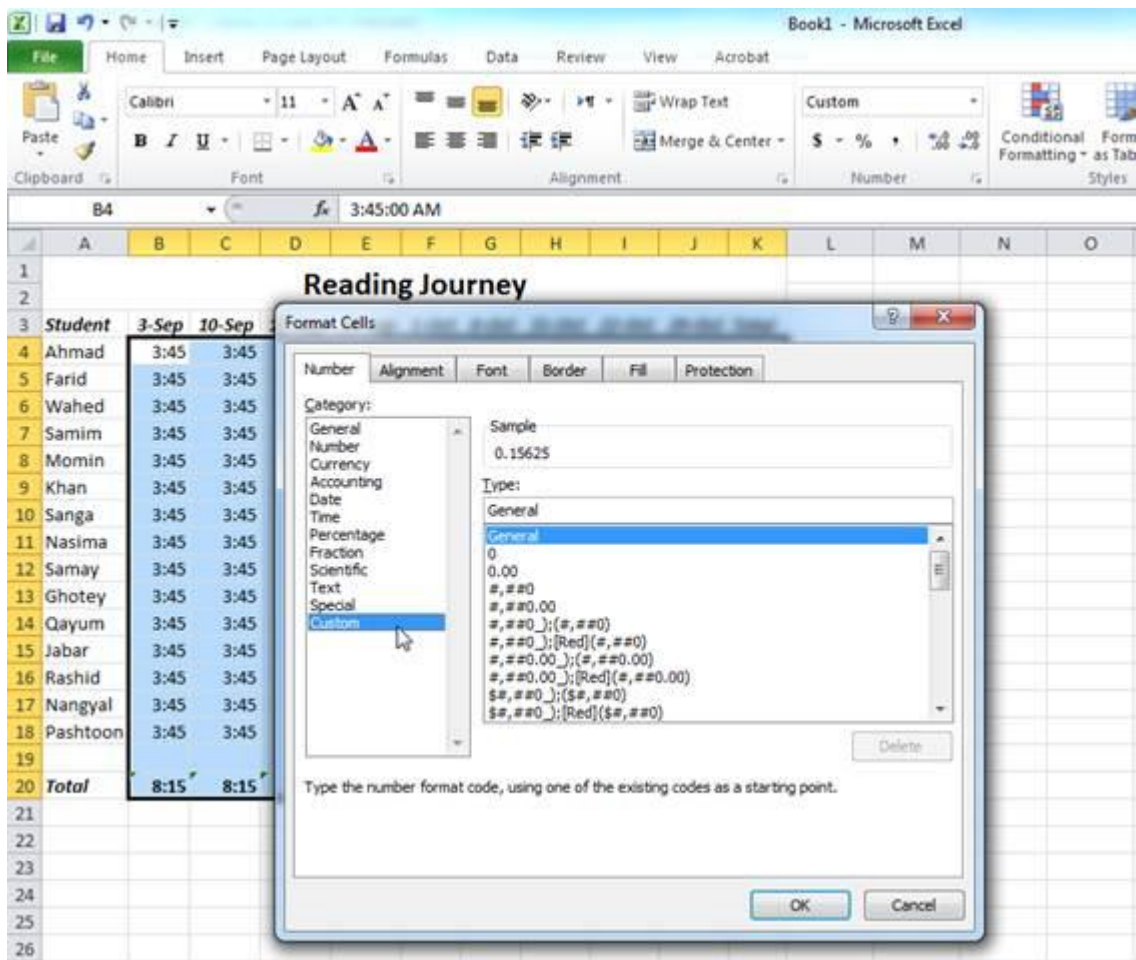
Book1 - Microsoft Excel

File Home Insert Page Layout Formulas Data Review View Acrobat

Paste
Clipboard
Calibri 11 $A^{\wedge}$ $A^{\vee}$
B I U
Font
Wrap Text
Merge & Center
Alignment
Custom
$ % ,
Number
Conditional Formatting
Form as Tab
Styles

B4 $f_x$ 3:45:00 AM

| | A | B | C | D | E | F | G | H | I | J | K | L | M | N | O |
|---|---|---|---|---|---|---|---|---|---|---|---|---|---|---|---|
| 1 | | | | | | | | | | | | | | | |
| 2 | | | | Reading Journey | | | | | | | | | | | |
| 3 | Student | 3-Sep | 10-Sep | | | | | | | | | | | | |
| 4 | Ahmad | 3:45 | 3:45 | | | | | | | | | | | | |
| 5 | Farid | 3:45 | 3:45 | | | | | | | | | | | | |
| 6 | Wahed | 3:45 | 3:45 | | | | | | | | | | | | |
| 7 | Samim | 3:45 | 3:45 | | | | | | | | | | | | |
| 8 | Momin | 3:45 | 3:45 | | | | | | | | | | | | |
| 9 | Khan | 3:45 | 3:45 | | | | | | | | | | | | |
| 10 | Sanga | 3:45 | 3:45 | | | | | | | | | | | | |
| 11 | Nasima | 3:45 | 3:45 | | | | | | | | | | | | |
| 12 | Samay | 3:45 | 3:45 | | | | | | | | | | | | |
| 13 | Ghotey | 3:45 | 3:45 | | | | | | | | | | | | |
| 14 | Qayum | 3:45 | 3:45 | | | | | | | | | | | | |
| 15 | Jabar | 3:45 | 3:45 | | | | | | | | | | | | |
| 16 | Rashid | 3:45 | 3:45 | | | | | | | | | | | | |
| 17 | Nangyal | 3:45 | 3:45 | | | | | | | | | | | | |
| 18 | Pashtoon | 3:45 | 3:45 | | | | | | | | | | | | |
| 19 | | | | | | | | | | | | | | | |
| 20 | Total | 8:15 | 8:15 | | | | | | | | | | | | |
| 21 | | | | | | | | | | | | | | | |
| 22 | | | | | | | | | | | | | | | |
| 23 | | | | | | | | | | | | | | | |
| 24 | | | | | | | | | | | | | | | |
| 25 | | | | | | | | | | | | | | | |
| 26 | | | | | | | | | | | | | | | |

Format Cells

Number Alignment Font Border Fill Protection

Category:
General
Number
Currency
Accounting
Date
Time
Percentage
Fraction
Scientific
Text
Special
Custom

Sample
0.15625

Type:
General

General
0
0.00
#,##0
#,##0.00
#,##0_);(#,##0)
#,##0_);[Red](#,##0)
#,##0.00_);(#,##0.00)
#,##0.00_);[Red](#,##0.00)
$#,##0_);($#,##0)
$#,##0_);[Red]($#,##0)

Delete

Type the number format code, using one of the existing codes as a starting point.

OK Cancel